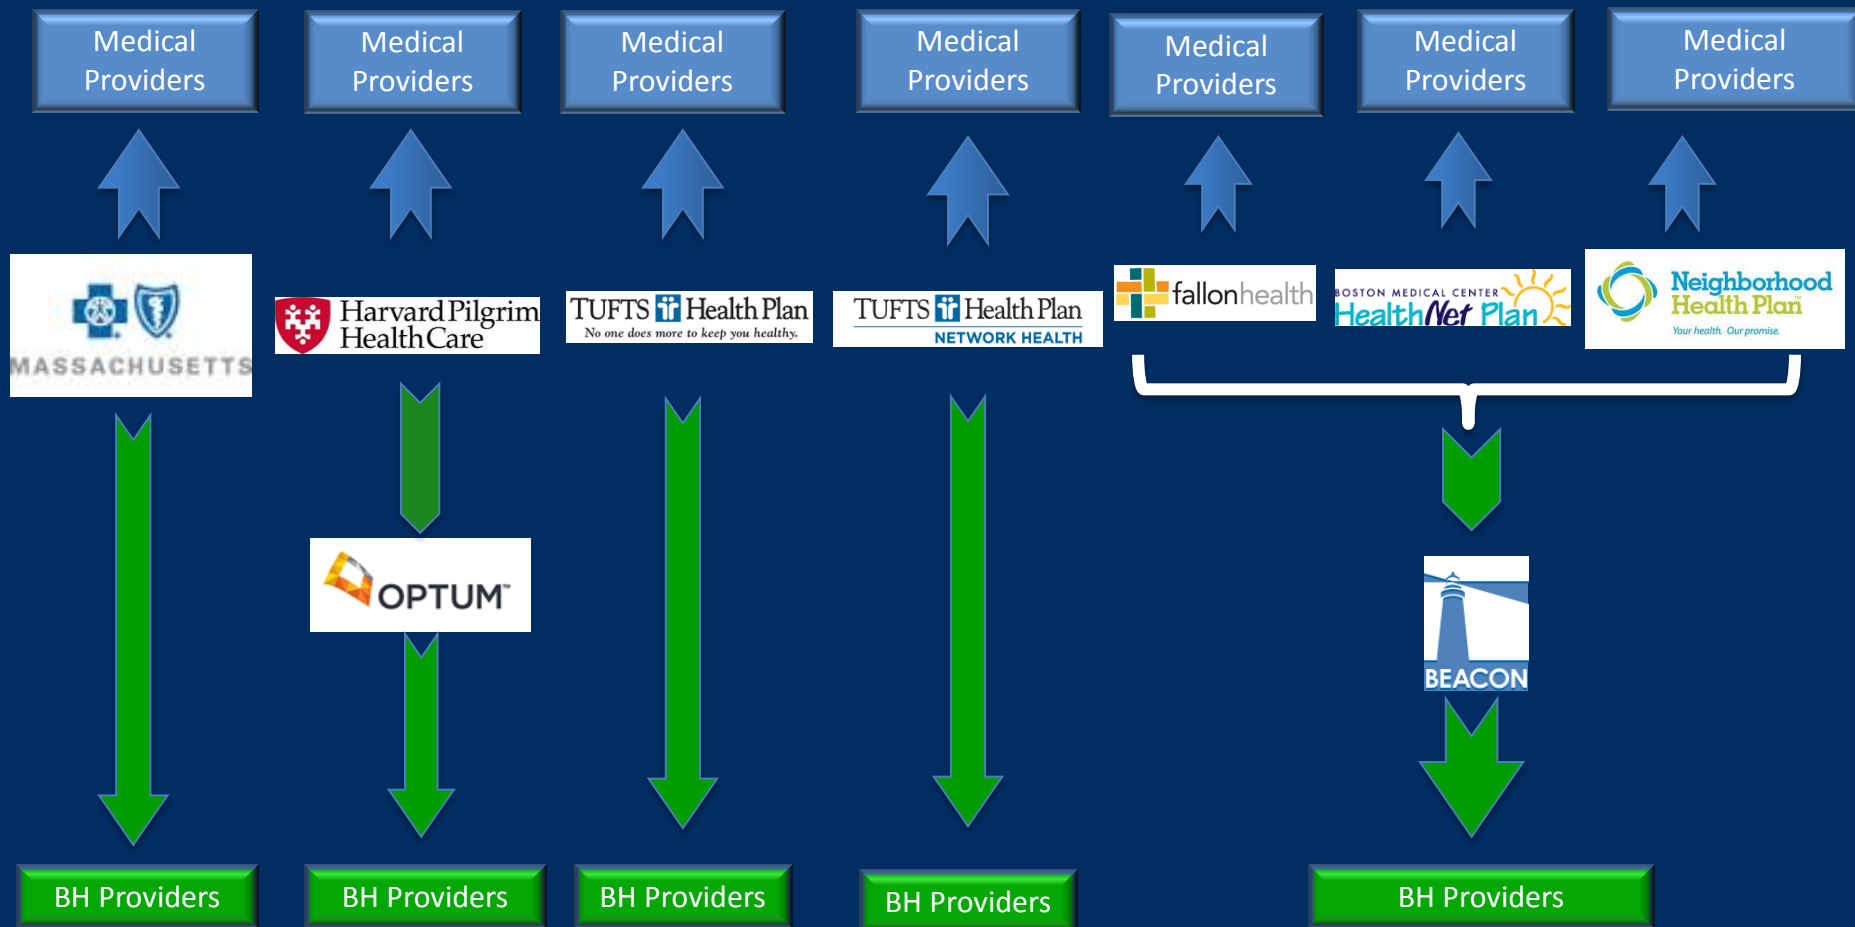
Medical Providers

Medical Providers

Medical Providers

Medical Providers

Medical Providers

Medical Providers

Medical Providers

MASSACHUSETTS

Harvard Pilgrim HealthCare

TUFTS Health Plan
No one does more to keep you healthy.

TUFTS Health Plan
NETWORK HEALTH

fallonhealth

BOSTON MEDICAL CENTER HealthNet Plan

Neighborhood Health Plan
Your health. Our promise.

OPTUM

BEACON

BH Providers

BH Providers

BH Providers

BH Providers

BH Providers